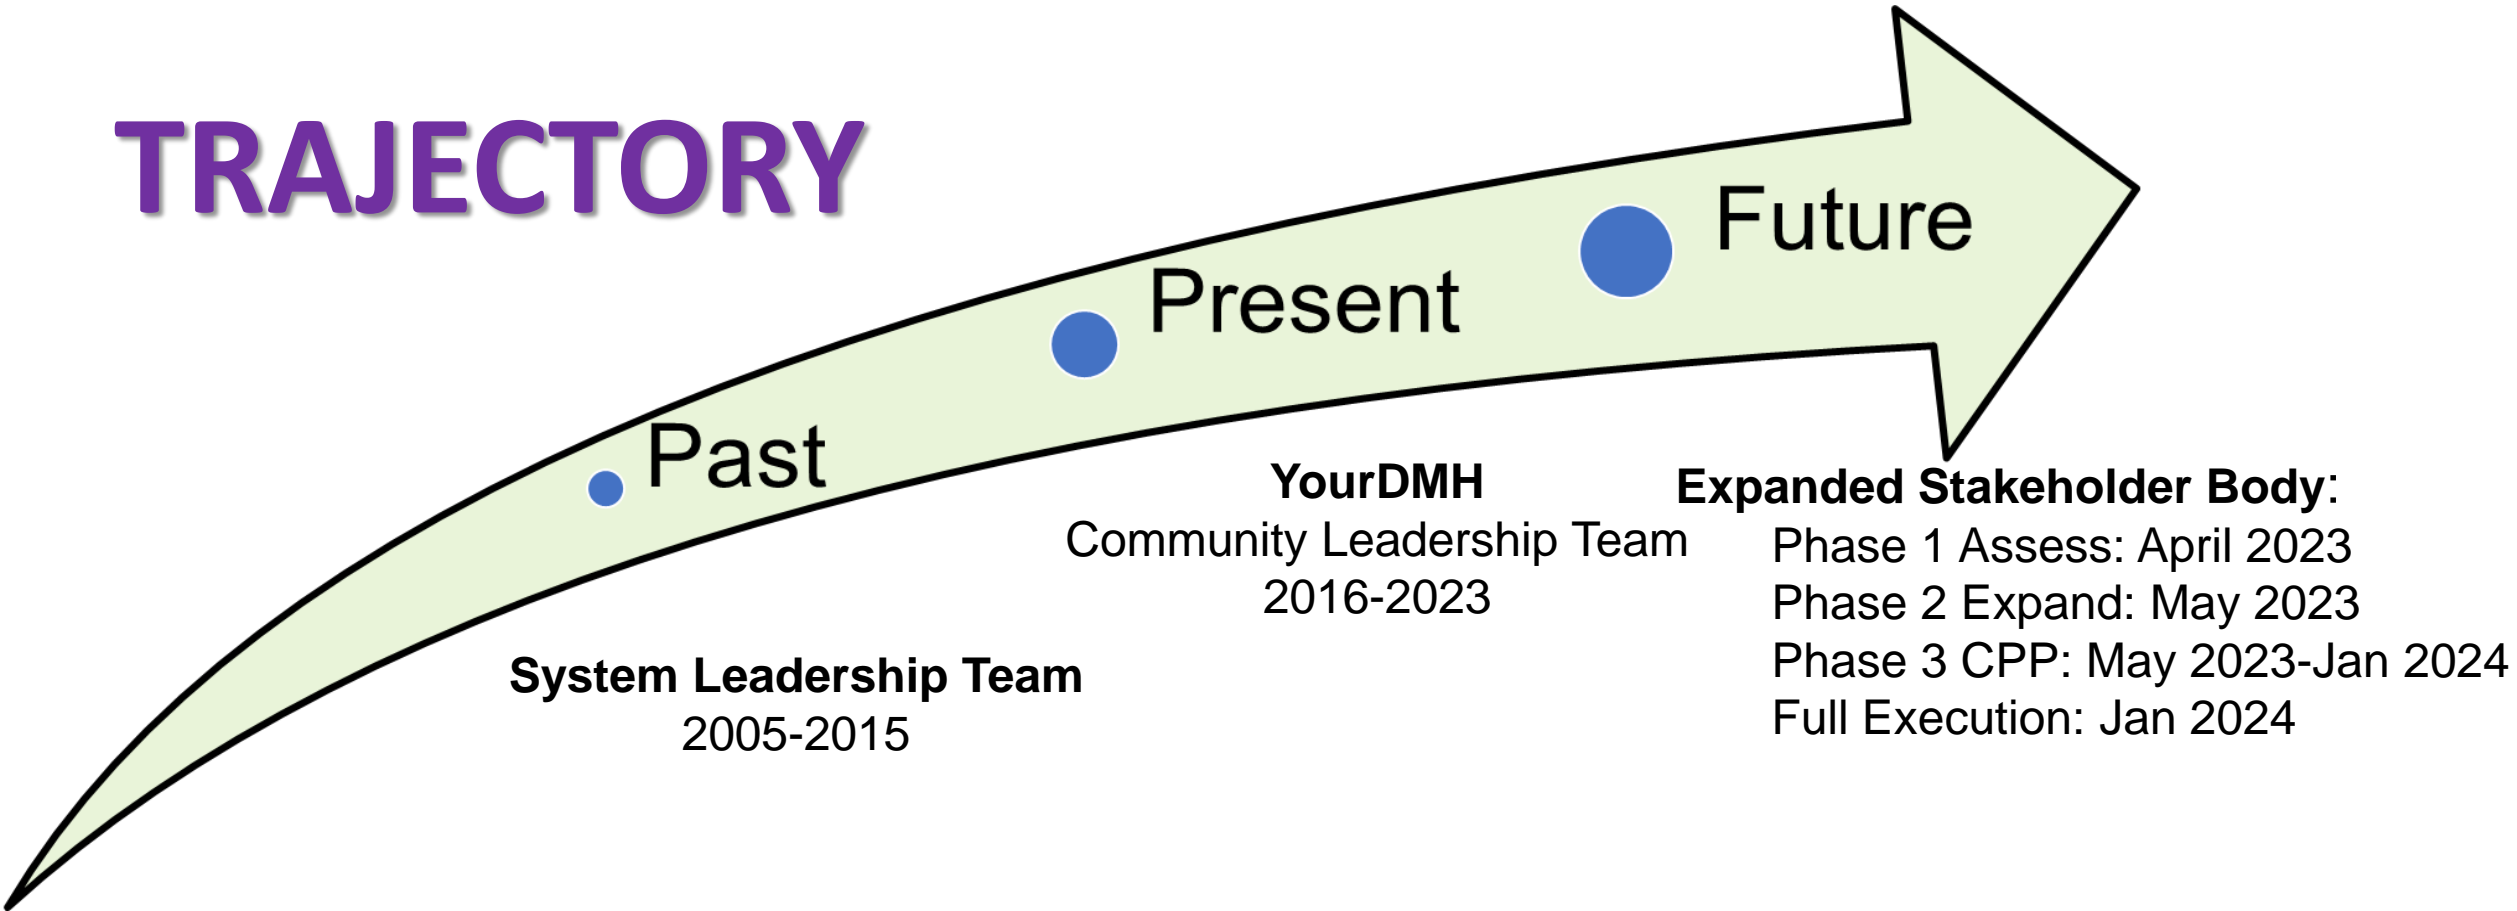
TRAJECTORY

Future

Present

Past

YourDMH
Community Leadership Team
2016-2023

Expanded Stakeholder Body:
Phase 1 Assess: April 2023
Phase 2 Expand: May 2023
Phase 3 CPP: May 2023-Jan 2024
Full Execution: Jan 2024

System Leadership Team
2005-2015